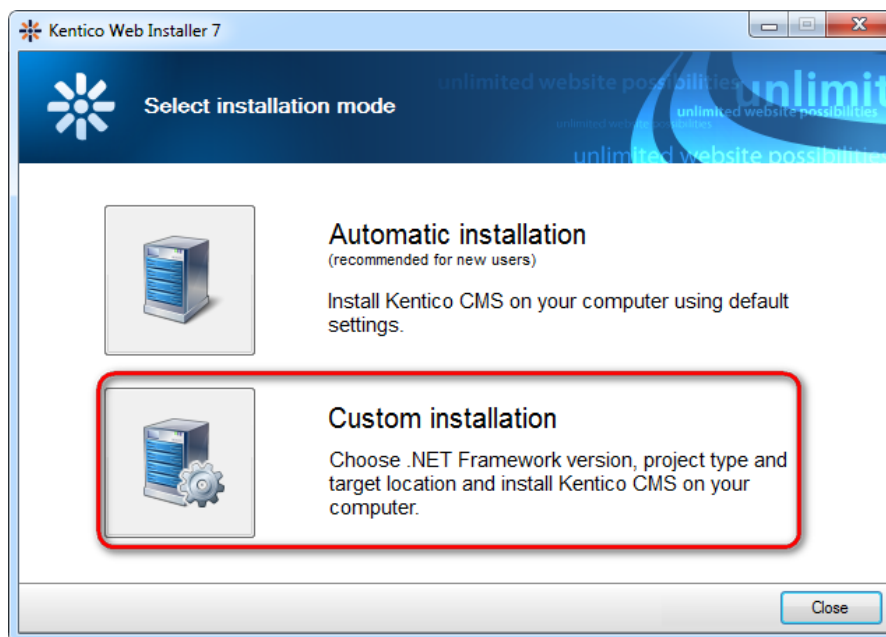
Kentico Web Installer 7

Select installation mode

unlimited website possibilities unlimit
unlimited website possibilities
unlimited website possibilities
unlimited website possibilities

Automatic installation
(recommended for new users)

Install Kentico CMS on your computer using default settings.

Custom installation

Choose .NET Framework version, project type and target location and install Kentico CMS on your computer.

Close